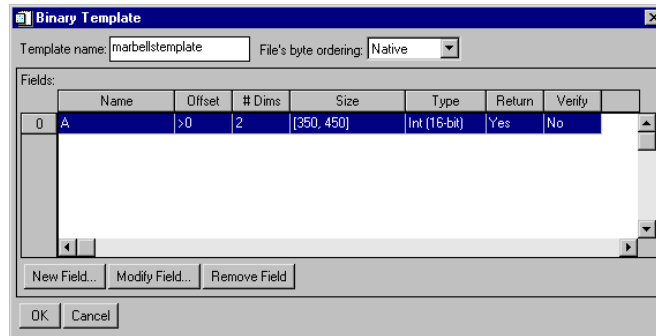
Binary Template

Template name: marbellstemplate

File's byte ordering: Native

Fields:

| | Name | Offset | # Dims | Size | Type | Return | Verify |
|---|---|---|---|---|---|---|---|
| 0 | A | >0 | 2 | [350, 450] | Int (16-bit) | Yes | No |

New Field... Modify Field... Remove Field

OK Cancel